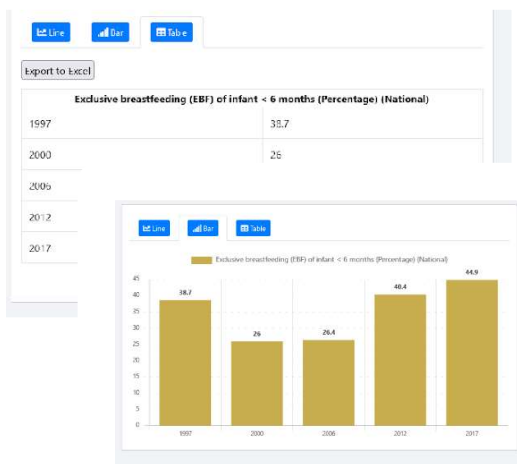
Line Bar Table

Export to Excel

| Exclusive breastfeeding (EBF) of infant < 6 months (Percentage) (National) | |
|---|---|
| 1997 | 38.7 |
| 2000 | 26 |
| 2006 | |
| 2012 | |
| 2017 | |

Line Bar Table

Exclusive breastfeeding (EBF) of infant < 6 months (Percentage) (National)

45
40
35
30
25
20
15
10
5
0

38.7
26
26.4
40.4
44.9

1997
2000
2006
2012
2017